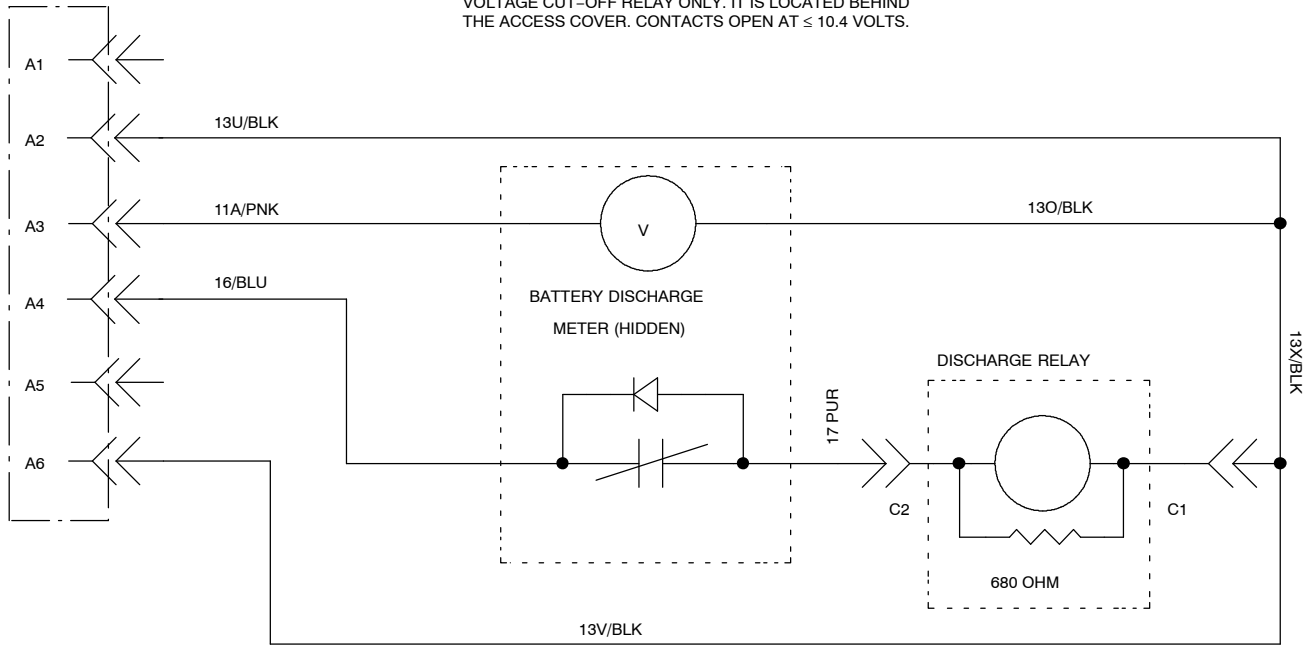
VOLTAGE CUT–OFF RELAY ONLY. IT IS LOCATED BEHIND THE ACCESS COVER. CONTACTS OPEN AT ≤ 10.4 VOLTS.

A1

A2

13U/BLK

A3

11A/PNK

V

13O/BLK

A4

16/BLU

BATTERY DISCHARGE

METER (HIDDEN)

13X/BLK

DISCHARGE RELAY

A5

17 PUR

A6

C2

C1

680 OHM

13V/BLK